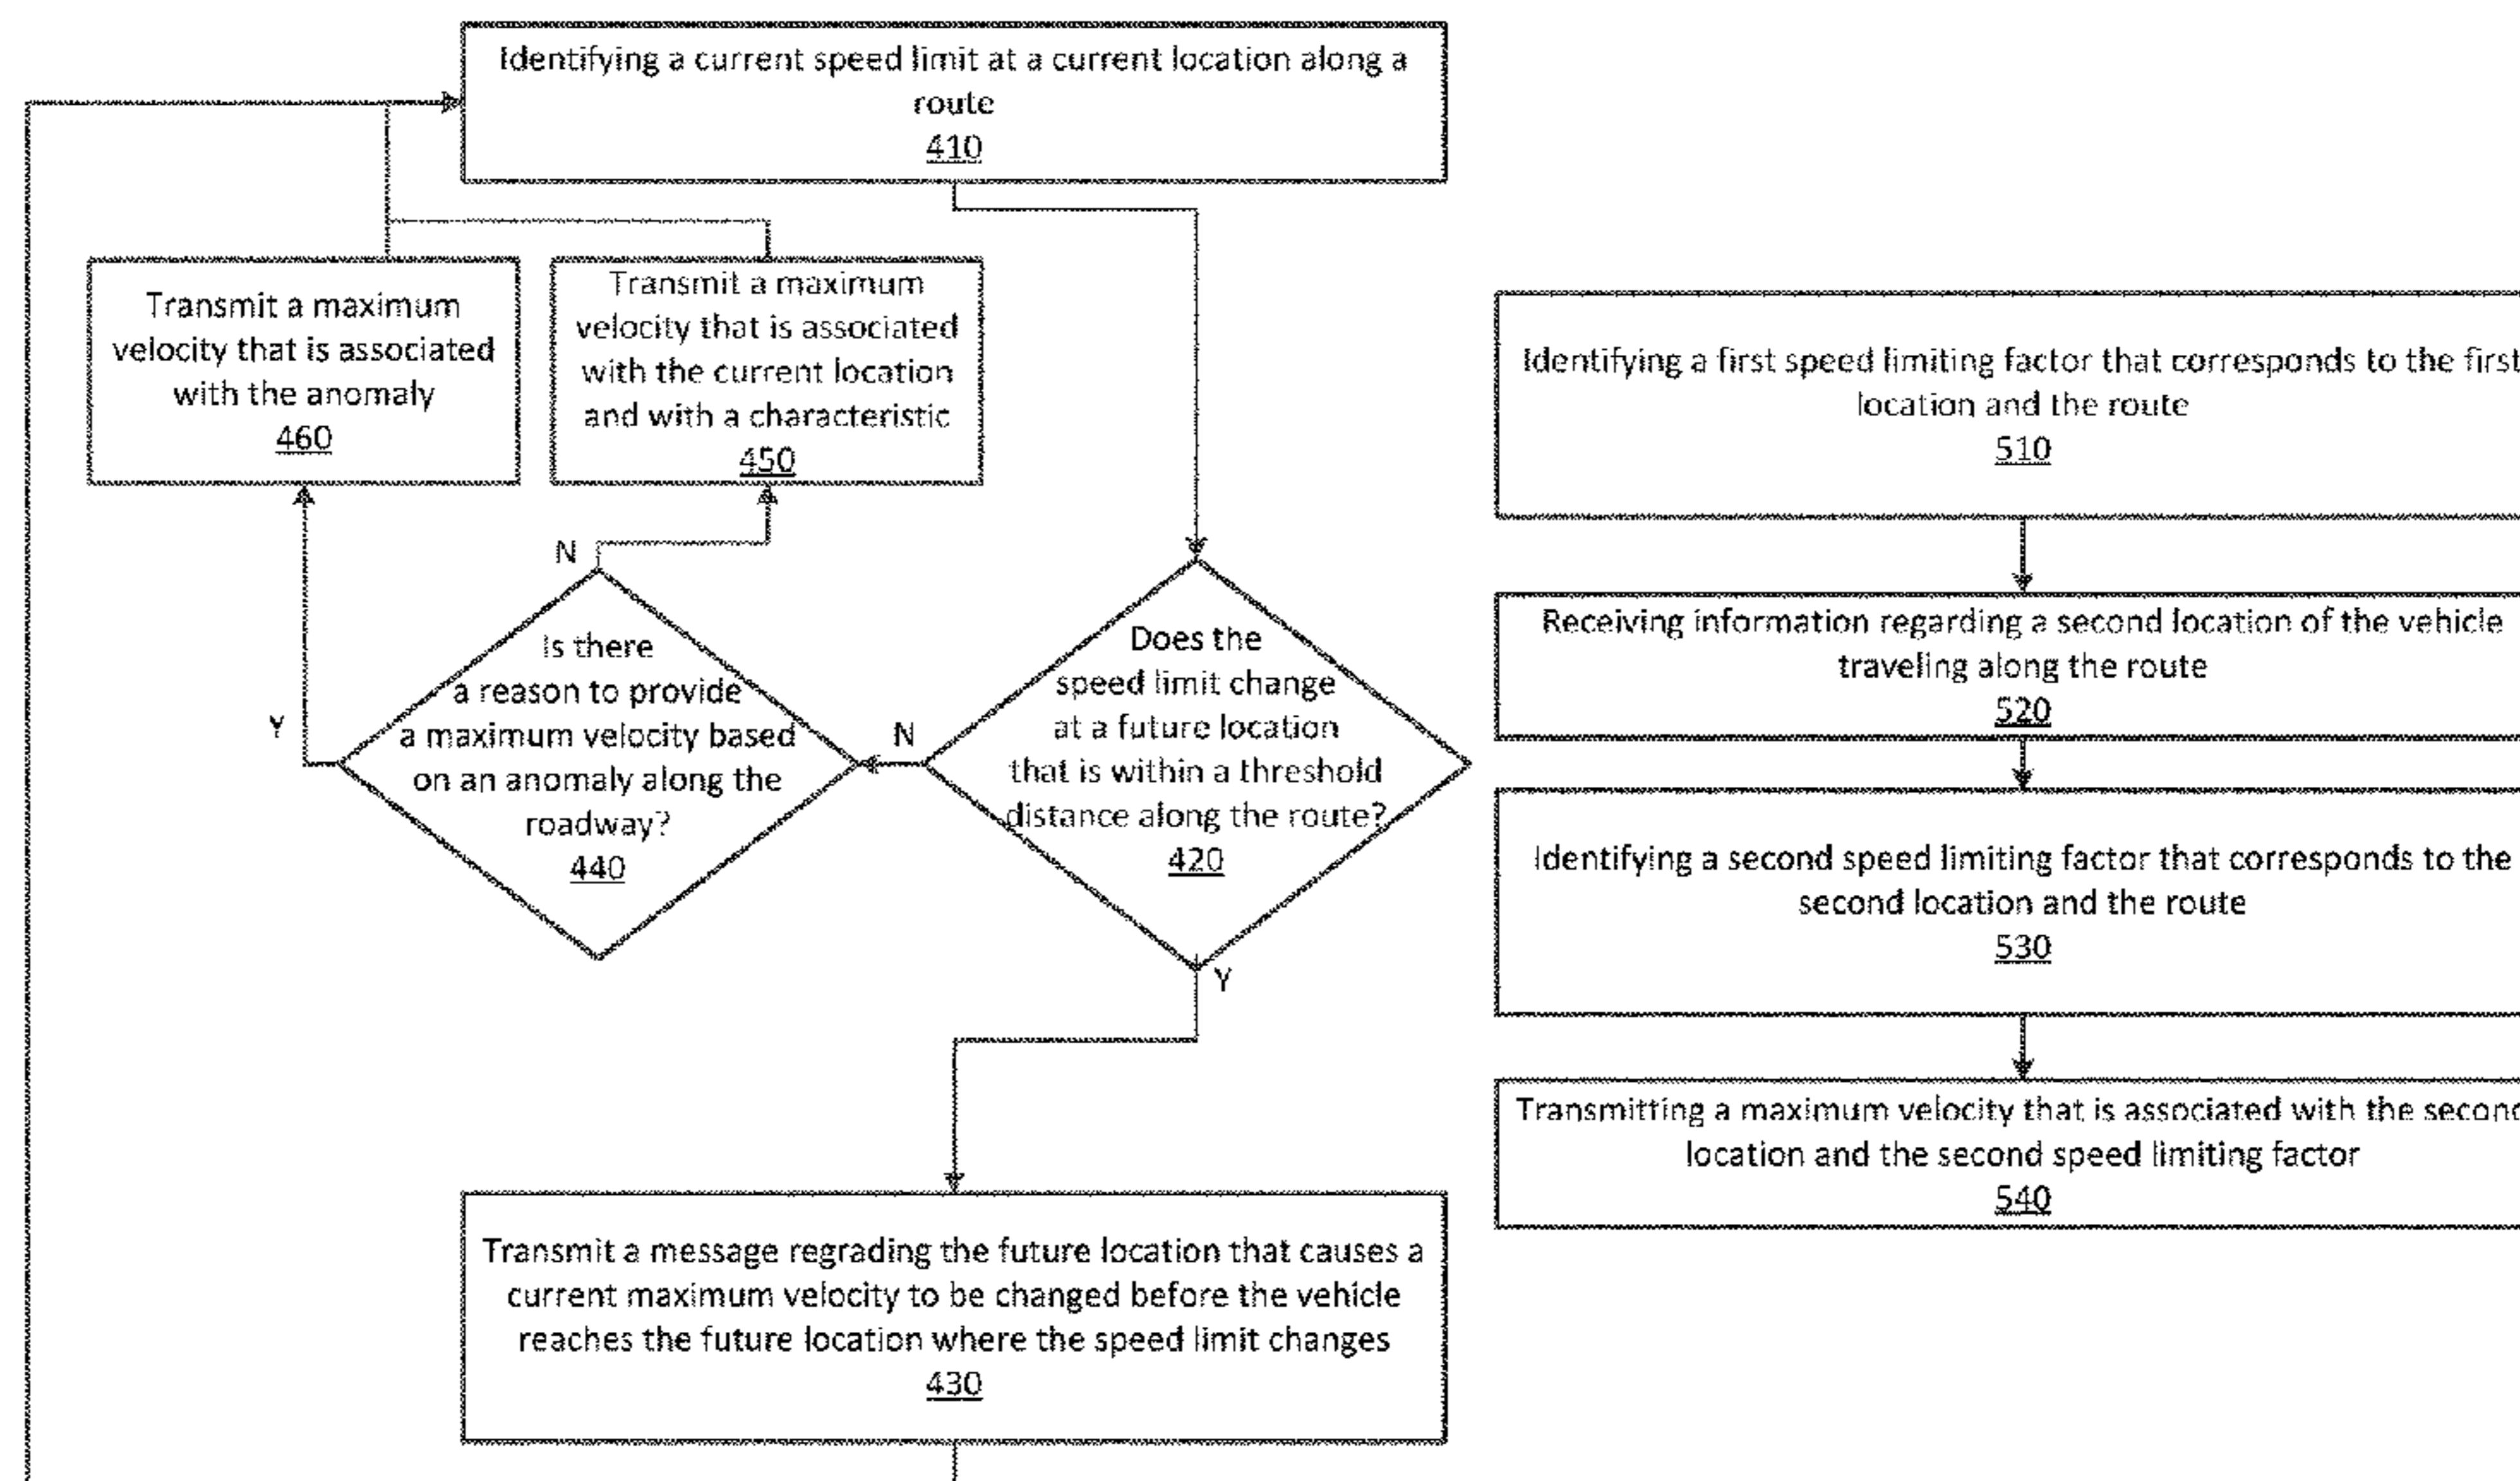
Identifying a current speed limit at a current location along a route
410

Transmit a maximum velocity that is associated with the anomaly
460

Transmit a maximum velocity that is associated with the current location and with a characteristic
450

N

Is there a reason to provide a maximum velocity based on an anomaly along the roadway?
440

Y

N

Does the speed limit change at a future location that is within a threshold distance along the route?
420

Y

Transmit a message regrading the future location that causes a current maximum velocity to be changed before the vehicle reaches the future location where the speed limit changes
430

Identifying a first speed limiting factor that corresponds to the first location and the route
510

Receiving information regarding a second location of the vehicle traveling along the route
520

Identifying a second speed limiting factor that corresponds to the second location and the route
530

Transmitting a maximum velocity that is associated with the second location and the second speed limiting factor
540